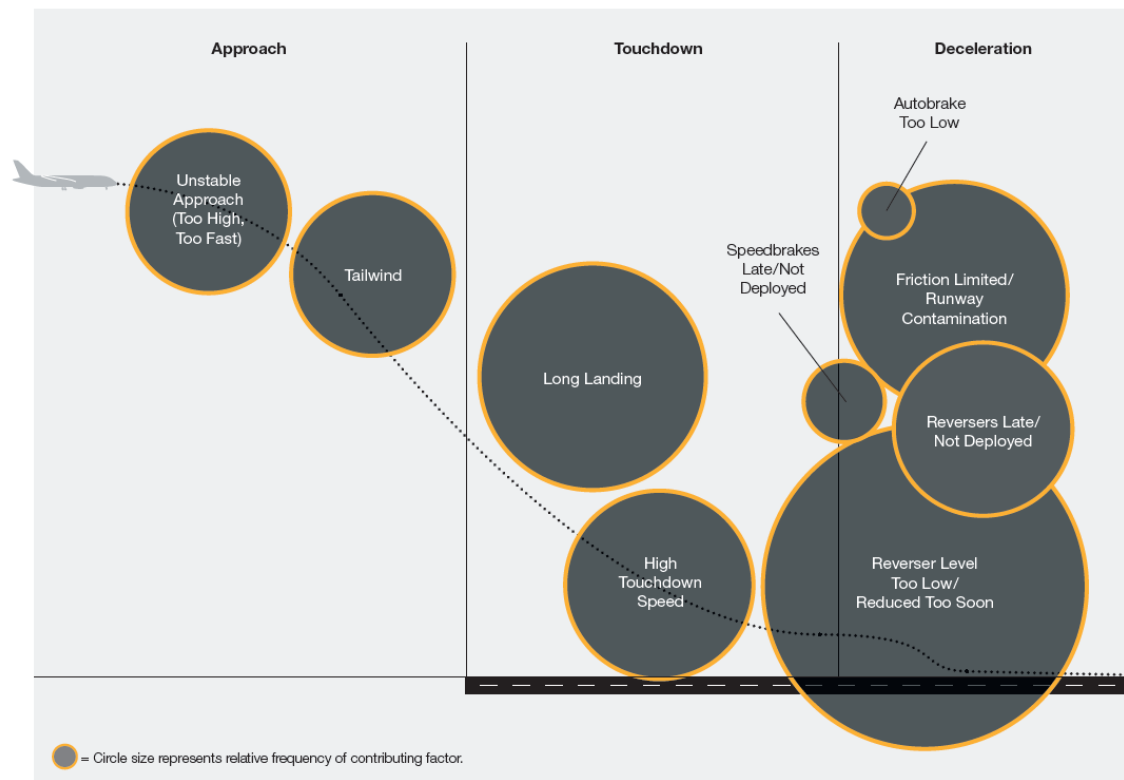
Approach

Touchdown

Deceleration

Unstable Approach (Too High, Too Fast)

Tailwind

Long Landing

High Touchdown Speed

Speedbrakes Late/Not Deployed

Autobrake Too Low

Friction Limited/ Runway Contamination

Reversers Late/ Not Deployed

Reverser Level Too Low/ Reduced Too Soon

= Circle size represents relative frequency of contributing factor.